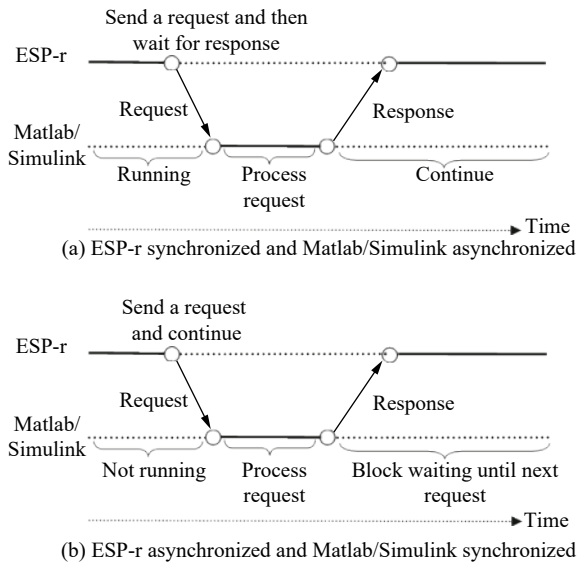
Send a request and then wait for response

ESP-r

Request

Response

Matlab/ Simulink

Running

Process request

Continue

Time

(a) ESP-r synchronized and Matlab/Simulink asynchronized

Send a request and continue

ESP-r

Request

Response

Matlab/ Simulink

Not running

Process request

Block waiting until next request

Time

(b) ESP-r asynchronized and Matlab/Simulink synchronized